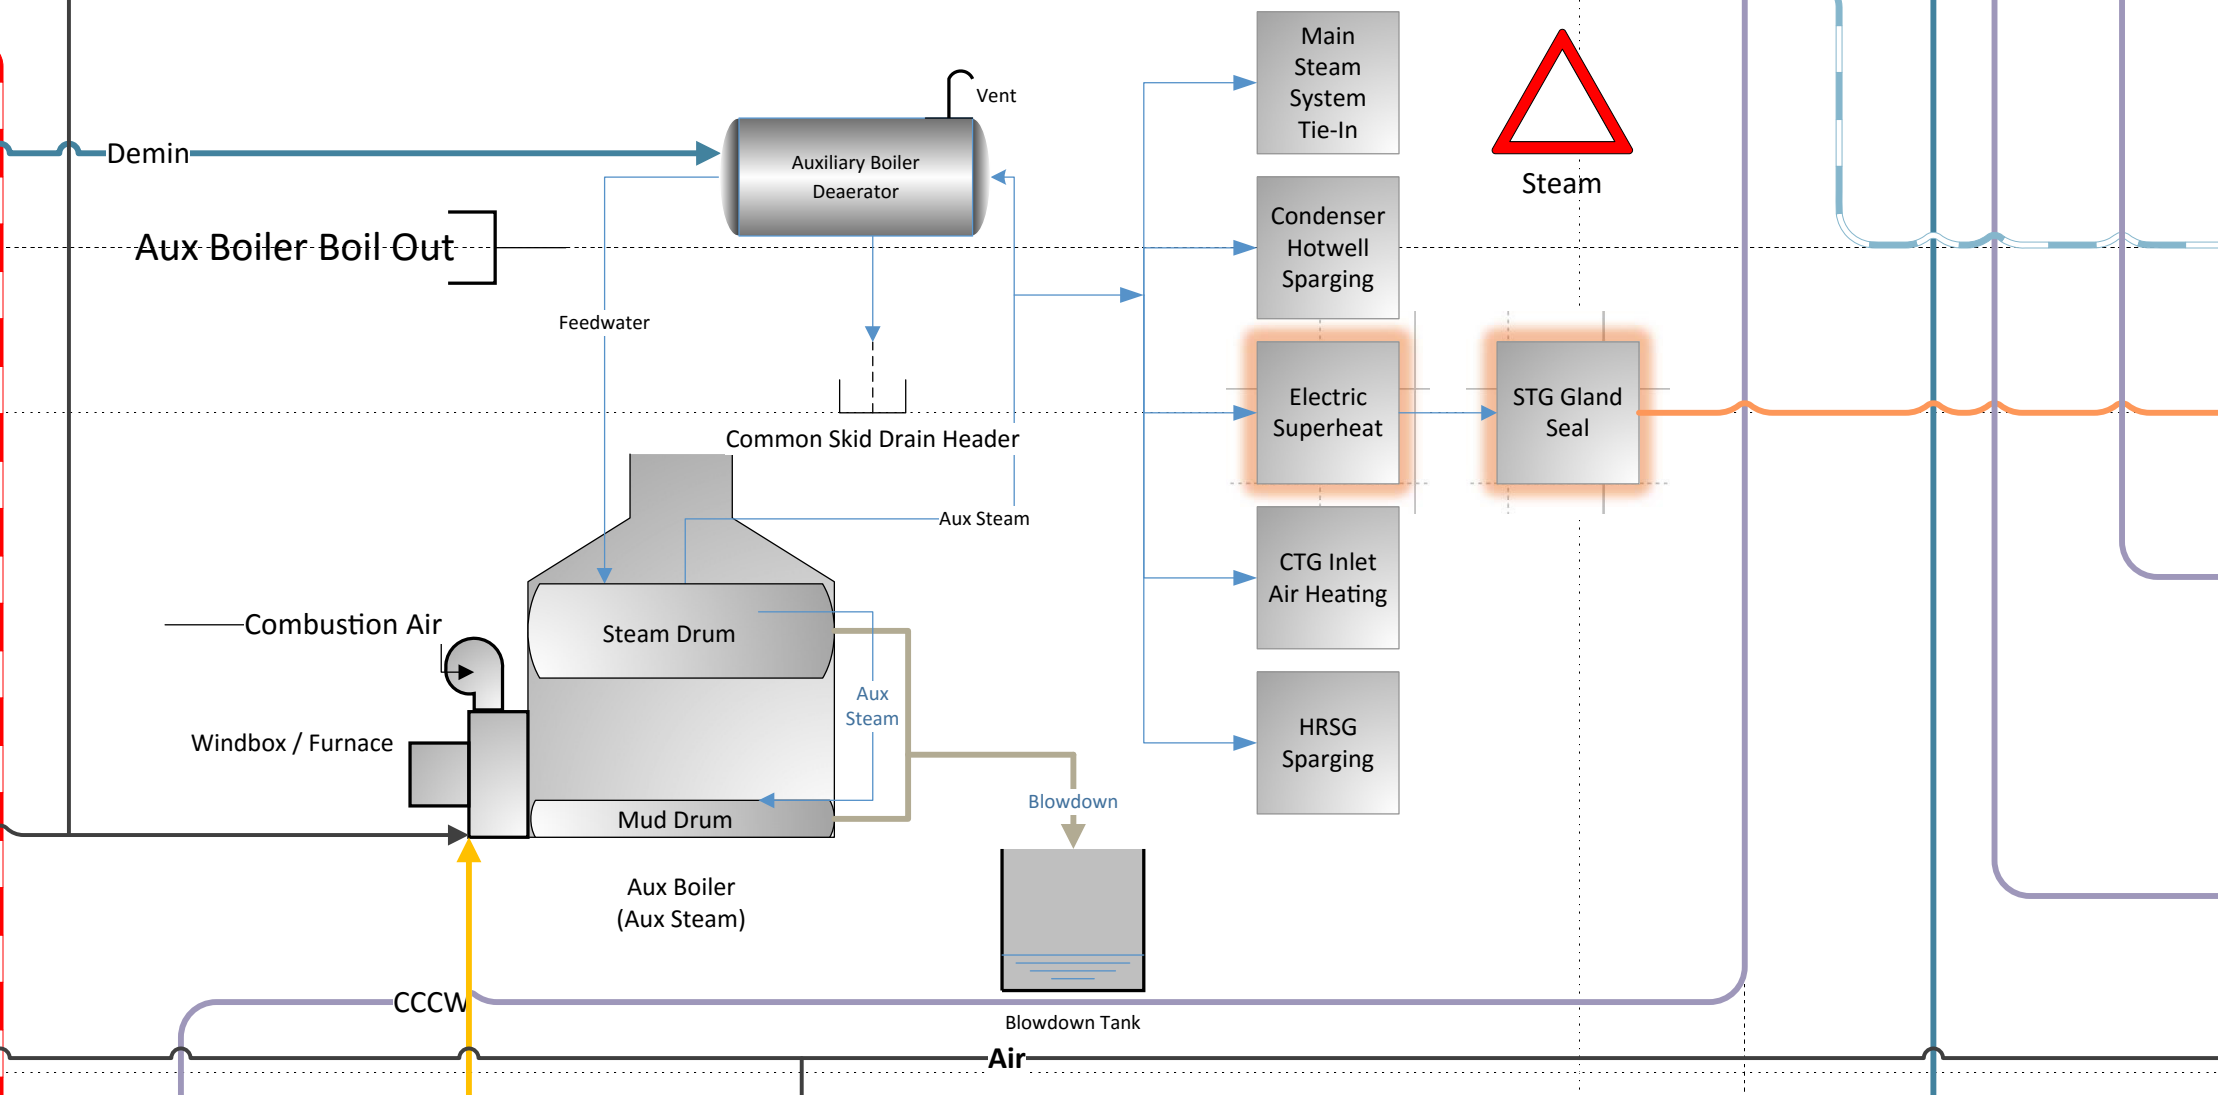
Demin

Vent

Auxiliary Boiler Deaerator

Aux Boiler Boil Out

Feedwater

Common Skid Drain Header

Aux Steam

Main Steam System Tie-In

Condenser Hotwell Sparging

Electric Superheat

STG Gland Seal

CTG Inlet Air Heating

HRSG Sparging

Steam

Combustion Air

Windbox / Furnace

Steam Drum

Aux Steam

Mud Drum

Blowdown

Aux Boiler (Aux Steam)

Blowdown Tank

CCCW

Air